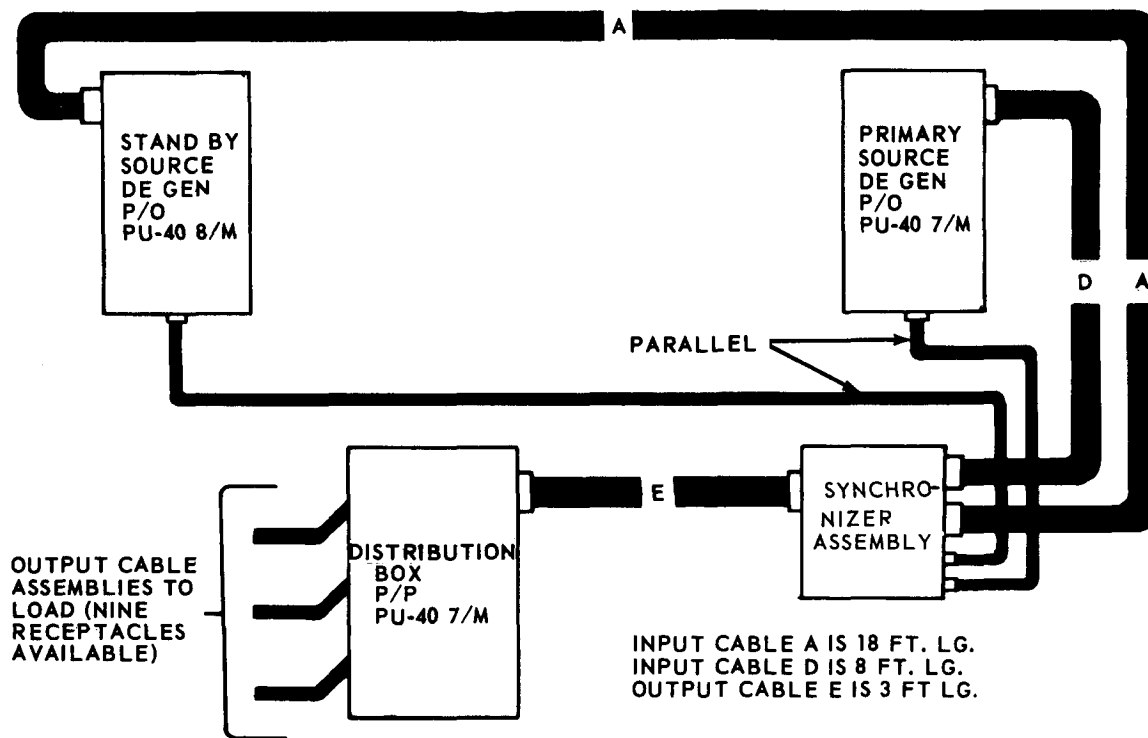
A

STAND BY SOURCE DE GEN P/O PU-40 8/M

PRIMARY SOURCE DE GEN P/O PU-40 7/M

D

A

PARALLEL

E

SYNCHRONIZER ASSEMBLY

DISTRIBUTION BOX P/P PU-40 7/M

OUTPUT CABLE ASSEMBLIES TO LOAD (NINE RECEPTACLES AVAILABLE)

INPUT CABLE A IS 18 FT. LG.
INPUT CABLE D IS 8 FT. LG.
OUTPUT CABLE E IS 3 FT LG.